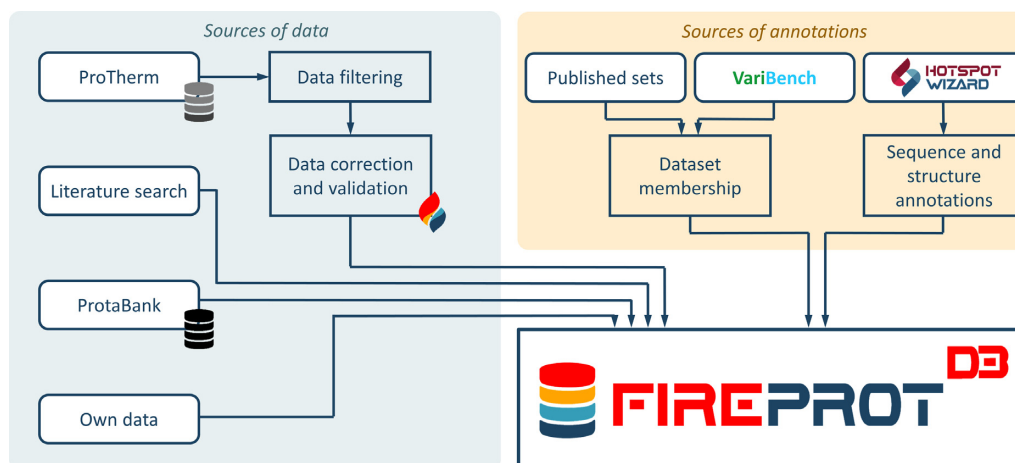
Sources of data

ProTherm

Data filtering

Data correction and validation

Literature search

ProtaBank

Own data

Sources of annotations

Published sets

VariBench

HOTSPOT WIZARD

Dataset membership

Sequence and structure annotations

FIREPROT DB